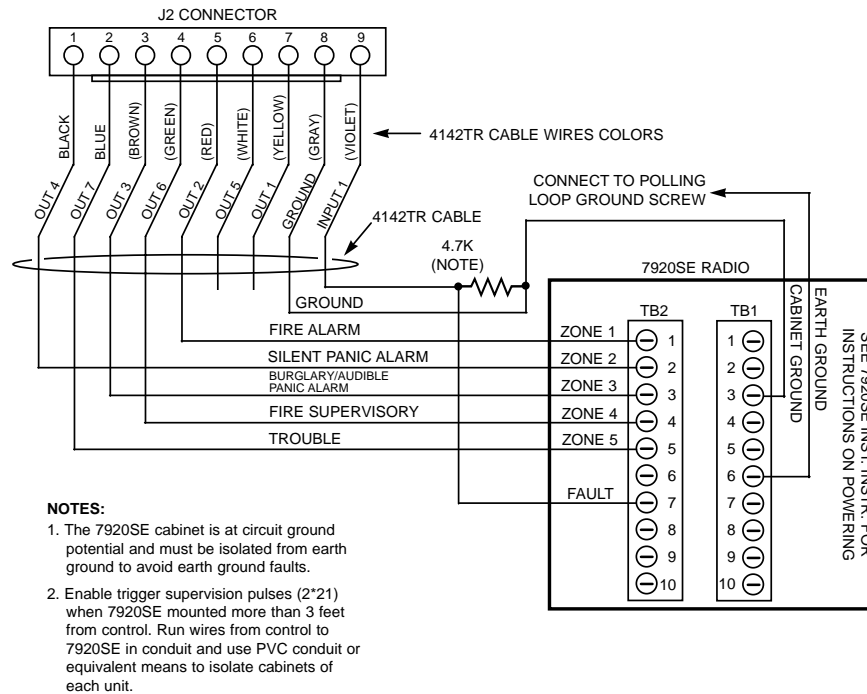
J2 CONNECTOR

1 2 3 4 5 6 7 8 9

BLACK
BLUE
(BROWN)
(GREEN)
(RED)
(WHITE)
(YELLOW)
(GRAY)
(VIOLET)

4142TR CABLE WIRES COLORS

OUT 4
OUT 7
OUT 3
OUT 6
OUT 2
OUT 5
OUT 1
GROUND
INPUT 1

4142TR CABLE

CONNECT TO POLLING LOOP GROUND SCREW

4.7K (NOTE)

7920SE RADIO

GROUND

TB2

TB1

FIRE ALARM
ZONE 1
SILENT PANIC ALARM
ZONE 2
BURGLARY/AUDIBLE PANIC ALARM
ZONE 3
FIRE SUPERVISORY
ZONE 4
TROUBLE
ZONE 5
FAULT

1 2 3 4 5 6 7 8 9 10

1 2 3 4 5 6 7 8 9 10

CABINET GROUND
EARTH GROUND
SEE 7920SE INST. INSTR. FOR INSTRUCTIONS ON POWERING

NOTES:
1. The 7920SE cabinet is at circuit ground potential and must be isolated from earth ground to avoid earth ground faults.

2. Enable trigger supervision pulses (2*21) when 7920SE mounted more than 3 feet from control. Run wires from control to 7920SE in conduit and use PVC conduit or equivalent means to isolate cabinets of each unit.